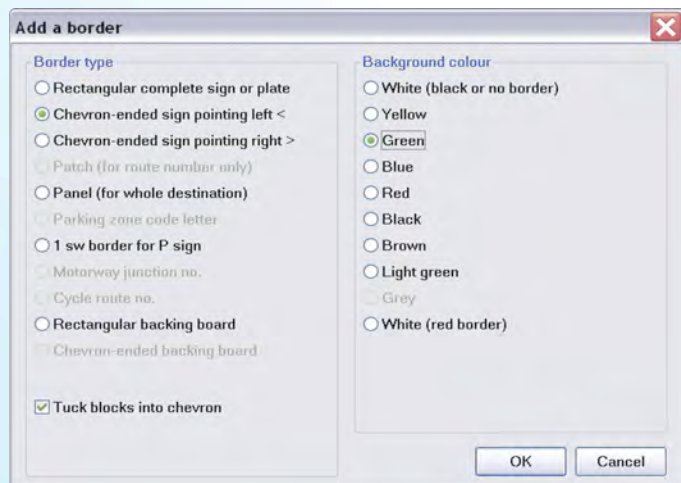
Add a border

Border type
Rectangular complete sign or plate
Chevron-ended sign pointing left <
Chevron-ended sign pointing right >
Patch (for route number only)
Panel (for whole destination)
Parking zone code letter
1 sw border for P sign
Motorway junction no.
Cycle route no.
Rectangular backing board
Chevron-ended backing board

Tuck blocks into chevron

Background colour
White (black or no border)
Yellow
Green
Blue
Red
Black
Brown
Light green
Grey
White (red border)

OK
Cancel